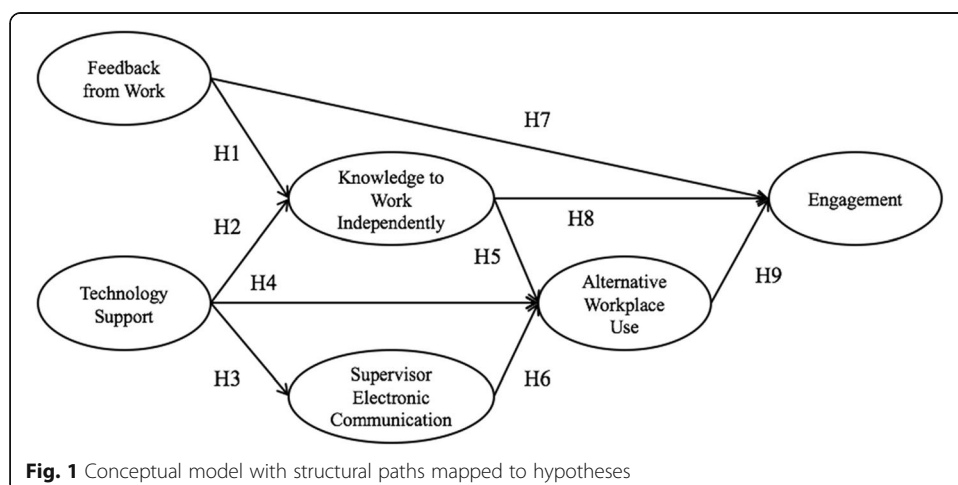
Feedback from Work

H7

H1

Knowledge to Work Independently

Engagement

H2

H8

H5

Alternative Workplace Use

H9

Technology Support

H4

H3

Supervisor Electronic Communication

H6

**Fig. 1** Conceptual model with structural paths mapped to hypotheses